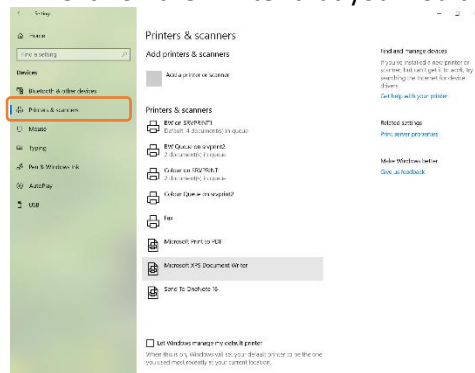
Settings

Home

Find a setting

Devices

Bluetooth & other devices

Printers & scanners

Mouse

Typing

Pen & Windows Ink

AutoPlay

USB

Printers & scanners

Add printers & scanners

Add a printer or scanner

Printers & scanners

BW on SRVPRINT1
Default, 4 document(s) in queue

BW Queue on svprint2
3 document(s) in queue

Colour on SRVPRINT1
2 document(s) in queue

Colour Queue on svprint2

Fax

Microsoft Print to PDF

Microsoft XPS Document Writer

Send To OneNote 16

Let Windows manage my default printer

When this is on, Windows will set your default printer to be the one you used most recently at your current location.

Find and manage devices

If you've installed a new printer or scanner, but can't get it to work, try searching the Internet for device drivers.

Get help with your printer

Related settings

Print server properties

Make Windows better

Give us feedback